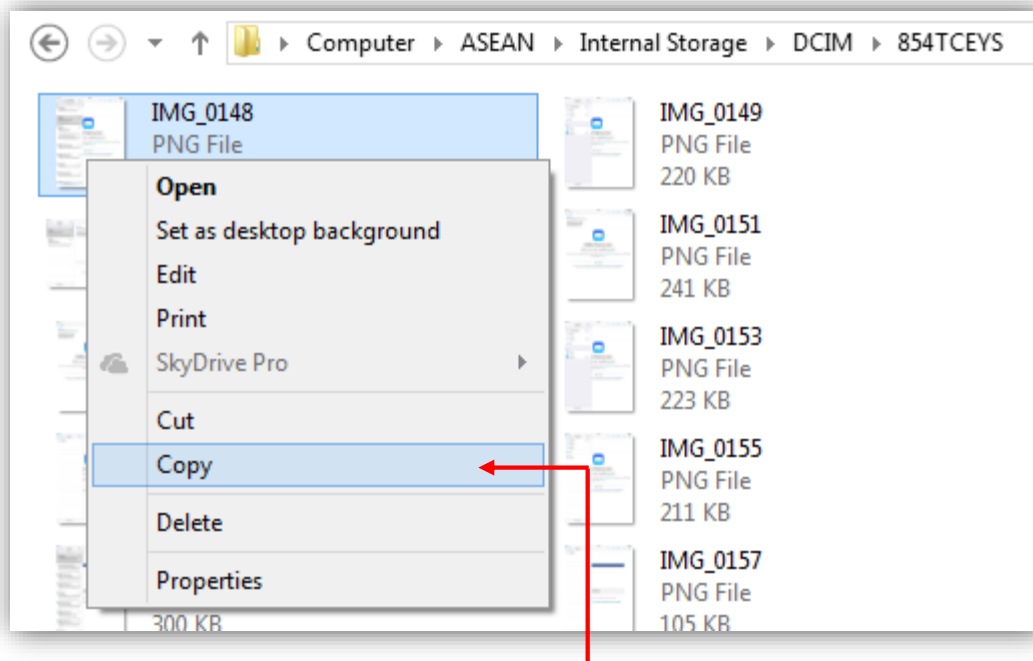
Computer ▸ ASEAN ▸ Internal Storage ▸ DCIM ▸ 854TCEYS

IMG_0148
PNG File

Open
Set as desktop background
Edit
Print
SkyDrive Pro
Cut
Copy
Delete
Properties

300 KB

IMG_0149
PNG File
220 KB

IMG_0151
PNG File
241 KB

IMG_0153
PNG File
223 KB

IMG_0155
PNG File
211 KB

IMG_0157
PNG File
105 KB